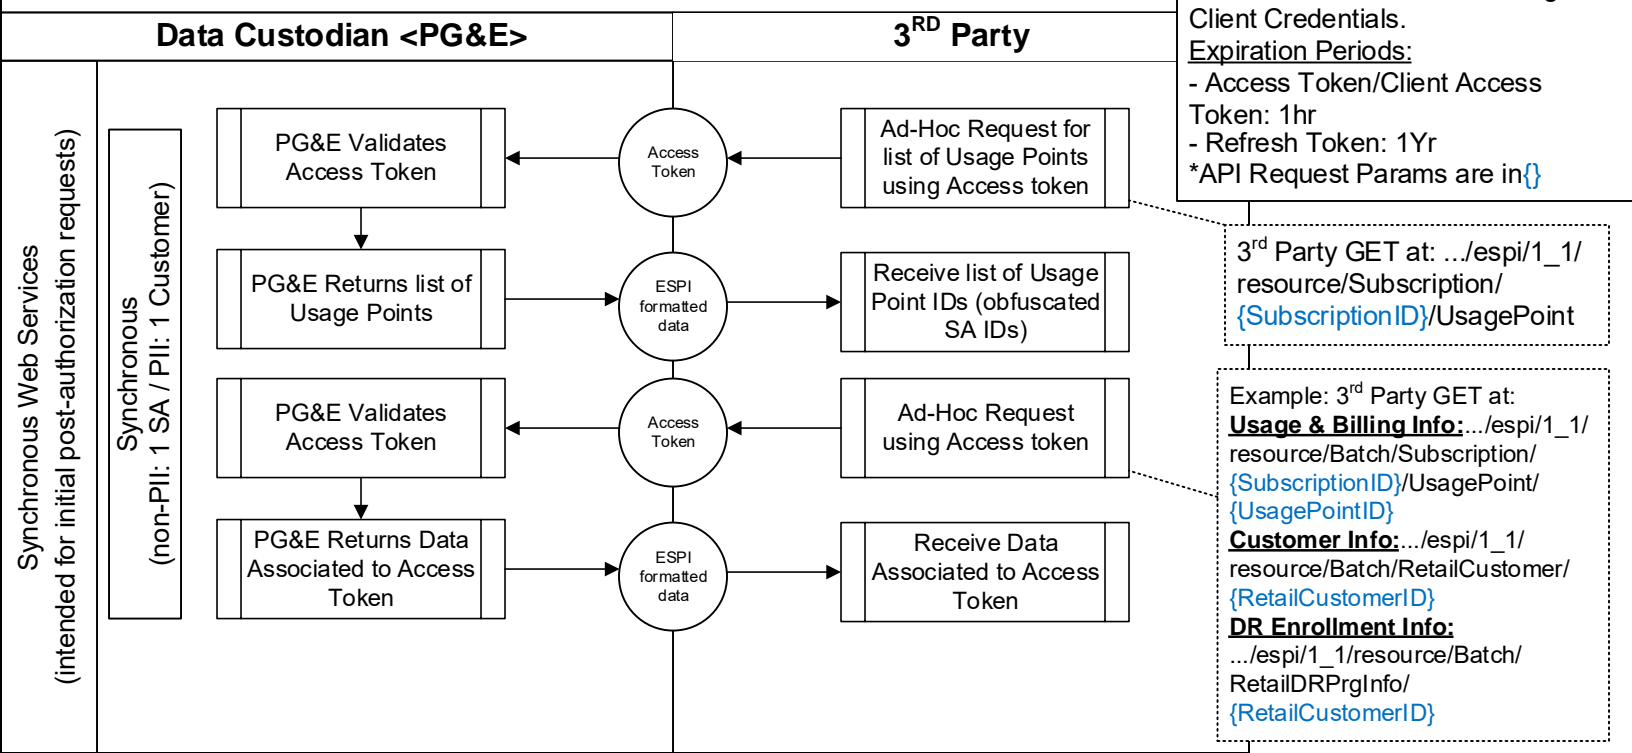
Data Custodian <PG&E>

3$^{RD}$ Party

Client Credentials.
Expiration Periods:
- Access Token/Client Access Token: 1hr
- Refresh Token: 1Yr
*API Request Params are in{}

Synchronous Web Services
(intended for initial post-authorization requests)

Synchronous
(non-PII: 1 SA / PII: 1 Customer)

PG&E Validates Access Token

Access Token

Ad-Hoc Request for list of Usage Points using Access token

3$^{rd}$ Party GET at: .../espi/1_1/resource/Subscription/{SubscriptionID}/UsagePoint

PG&E Returns list of Usage Points

ESPI formatted data

Receive list of Usage Point IDs (obfuscated SA IDs)

PG&E Validates Access Token

Access Token

Ad-Hoc Request using Access token

Example: 3$^{rd}$ Party GET at:
Usage & Billing Info:.../espi/1_1/resource/Batch/Subscription/{SubscriptionID}/UsagePoint/{UsagePointID}
Customer Info:.../espi/1_1/resource/Batch/RetailCustomer/{RetailCustomerID}
DR Enrollment Info:
.../espi/1_1/resource/Batch/RetailDRPrgInfo/{RetailCustomerID}

PG&E Returns Data Associated to Access Token

ESPI formatted data

Receive Data Associated to Access Token